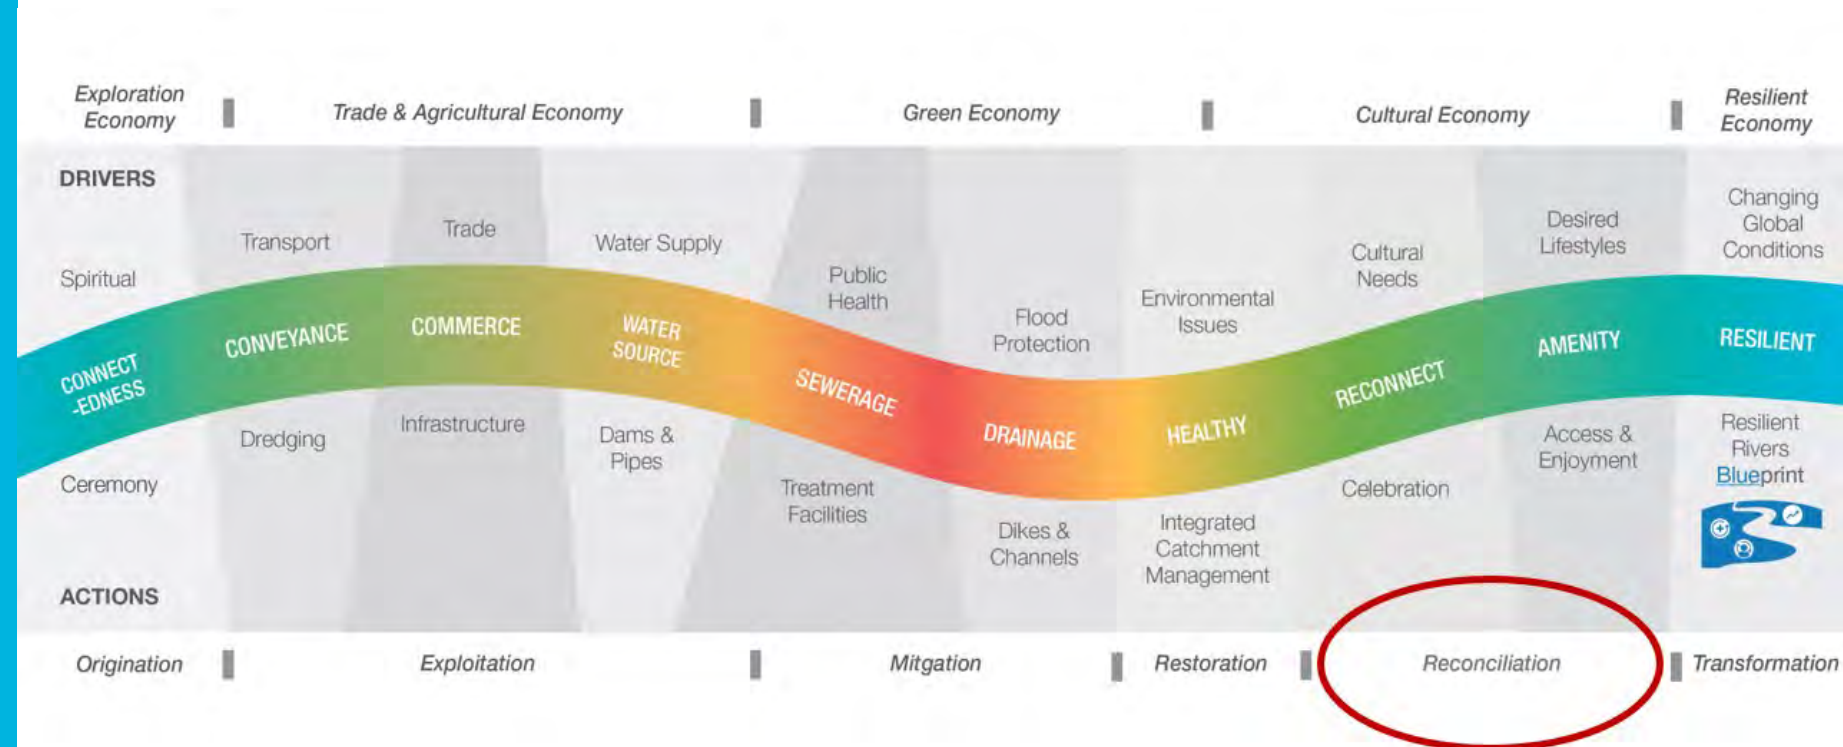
Exploration Economy | Trade & Agricultural Economy | Green Economy | Cultural Economy | Resilient Economy

DRIVERS

Spiritual

Transport

Trade

Water Supply

Public Health

Flood Protection

Environmental Issues

Cultural Needs

Desired Lifestyles

Changing Global Conditions

CONNECT-EDNESS

CONVEYANCE

COMMERCE

WATER SOURCE

SEWERAGE

DRAINAGE

HEALTHY

RECONNECT

AMENITY

RESILIENT

Ceremony

Dredging

Infrastructure

Dams & Pipes

Treatment Facilities

Dikes & Channels

Integrated Catchment Management

Celebration

Access & Enjoyment

Resilient Rivers Blueprint

ACTIONS

Origination | Exploitation | Mitigation | Restoration | Reconciliation | Transformation